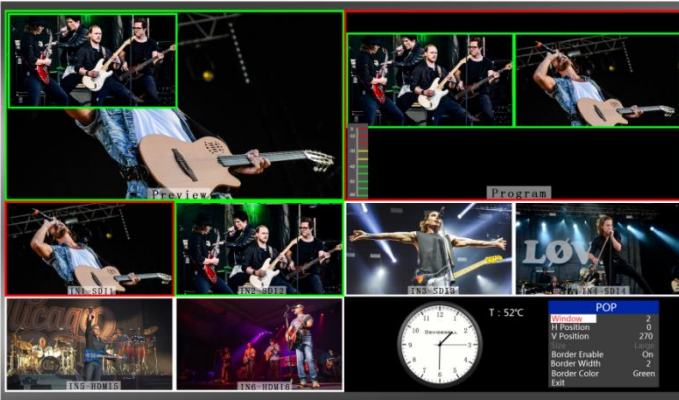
Preview

Program

IN1-SDI1

IN2-SDI2

IN3-SDI3

IN4-SDI4

IN5-HDMI5

IN6-HDMI6

LOVE

T : 52℃

POP

| | |
|---|---|
| Window | 2 |
| H Position | 0 |
| V Position | 270 |
| Size | Large |
| Border Enable | On |
| Border Width | 2 |
| Border Color | Green |
| Exit | |